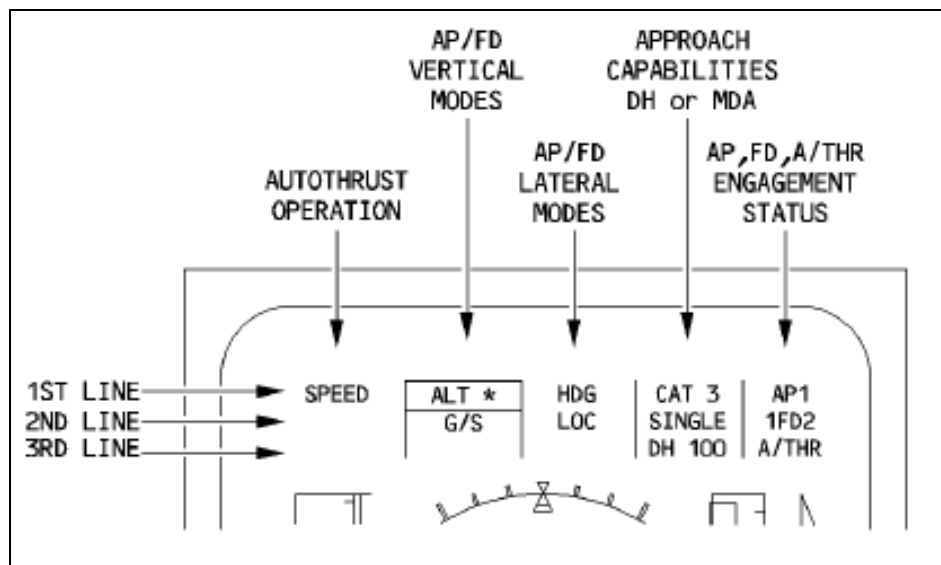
AP/FD VERTICAL MODES

APPROACH CAPABILITIES DH or MDA

AP/FD LATERAL MODES

AUTOTHRUST OPERATION

AP,FD,A/THR ENGAGEMENT STATUS

1ST LINE
2ND LINE
3RD LINE

SPEED

ALT *
G/S

HDG
LOC

CAT 3
SINGLE
DH 100

AP1
1FD2
A/THR